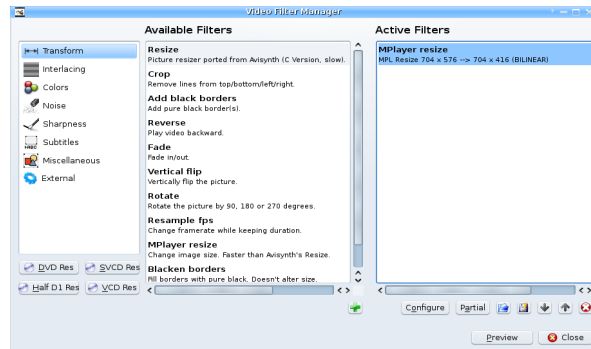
Video Filter Manager

Available Filters

Transform
Interlacing
Colors
Noise
Sharpness
Subtitles
Miscellaneous
External

DVD Res
SVCD Res
Half D1 Res
VCD Res

Resize
Picture resizer ported from Avisynth (C Version, slow).
Crop
Remove lines from top/bottom/left/right.
Add black borders
Add pure black border(s).
Reverse
Play video backward.
Fade
Fade in/out.
Vertical flip
Vertically flip the picture.
Rotate
Rotate the picture by 90, 180 or 270 degrees.
Resample fps
Change framerate while keeping duration.
MPlayer resize
Change image size. Faster than Avisynth's Resize.
Blacken borders
Fill borders with pure black. Doesn't alter size.

Active Filters

MPlayer resize
MPL Resize 704 x 576 --> 704 x 416 (BILINEAR)

Configure
Partial

Preview
Close